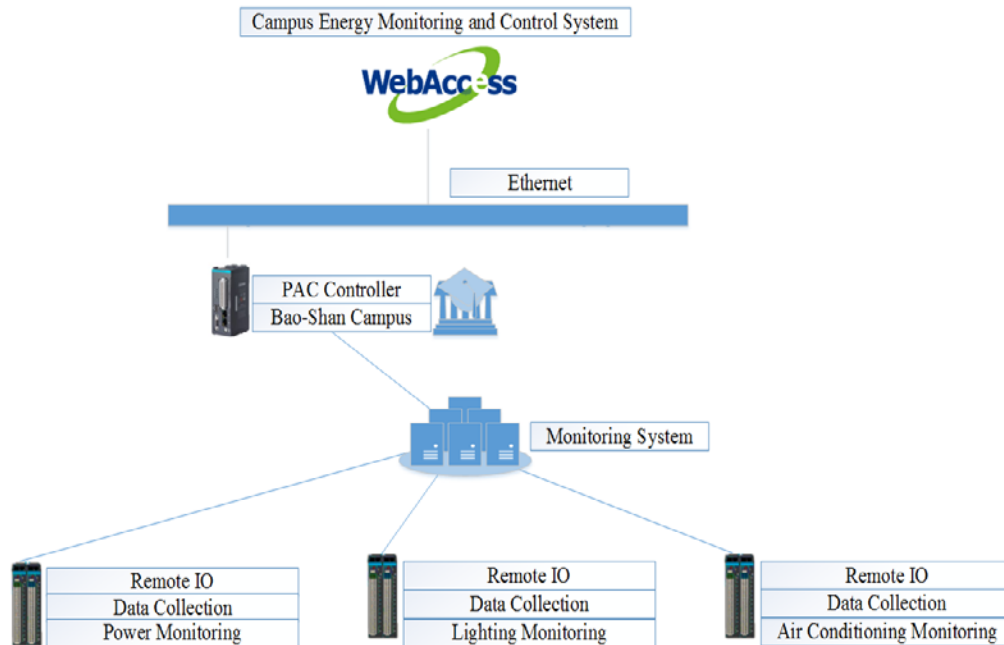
Campus Energy Monitoring and Control System

WebAccess

Ethernet

PAC Controller
Bao-Shan Campus

Monitoring System

Remote IO
Data Collection
Power Monitoring

Remote IO
Data Collection
Lighting Monitoring

Remote IO
Data Collection
Air Conditioning Monitoring